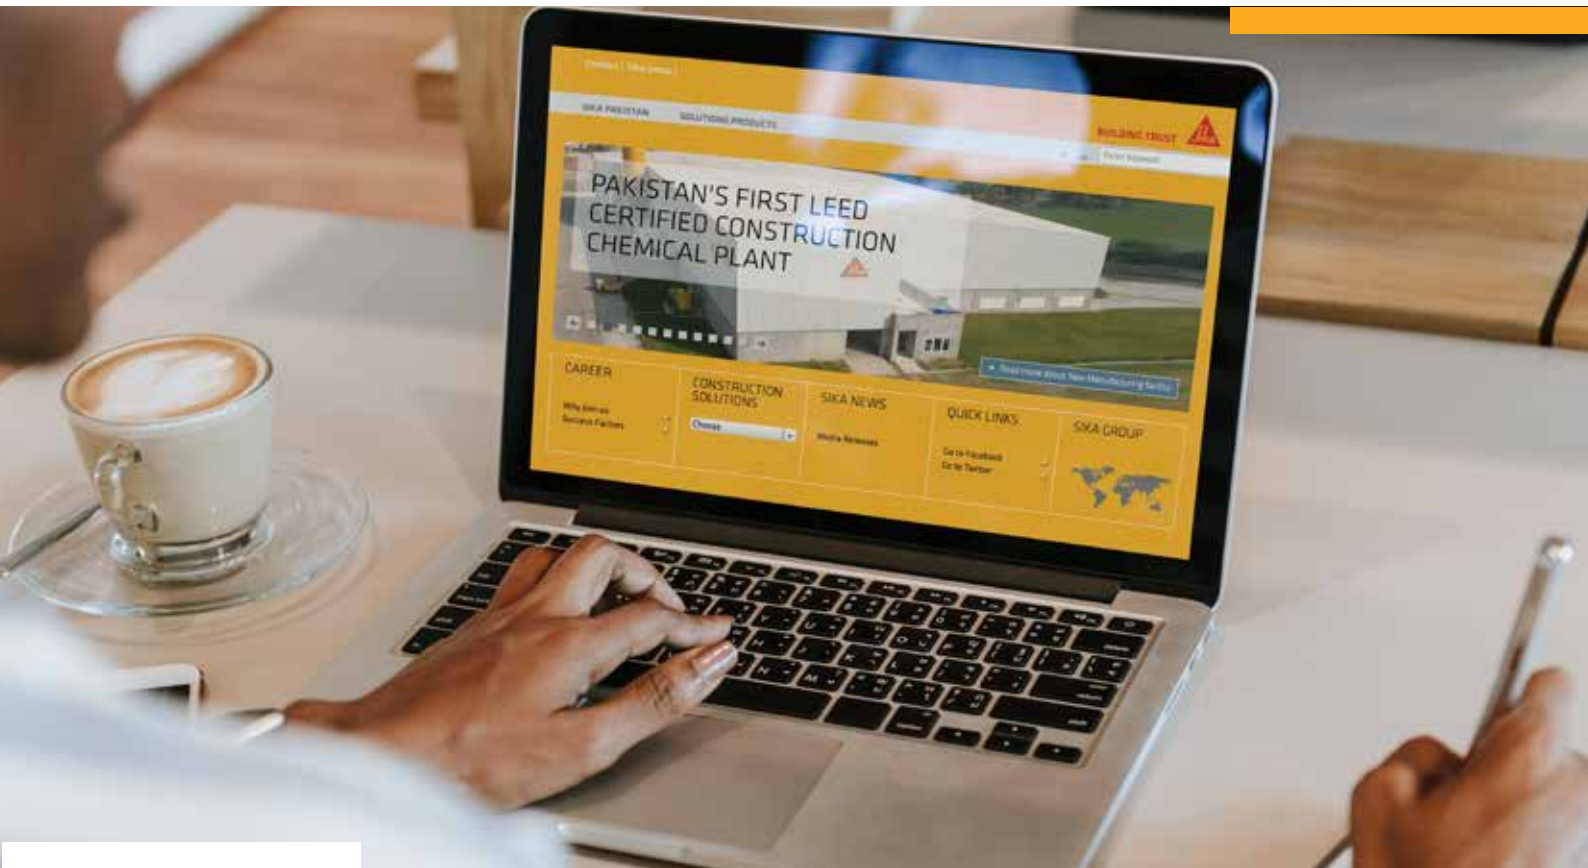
Contact | Sika Jobs |

SIKA PAKISTAN SOLUTIONS PRODUCTS

BUILDING TRUST

PAKISTAN'S FIRST LEED CERTIFIED CONSTRUCTION CHEMICAL PLANT

Read more about New Manufacturing facility

CAREER
Why Join us
Success Factors

CONSTRUCTION SOLUTIONS
Choose

SIKA NEWS
Media Releases

QUICK LINKS
Go to Facebook
Go to Twitter

SIKA GROUP